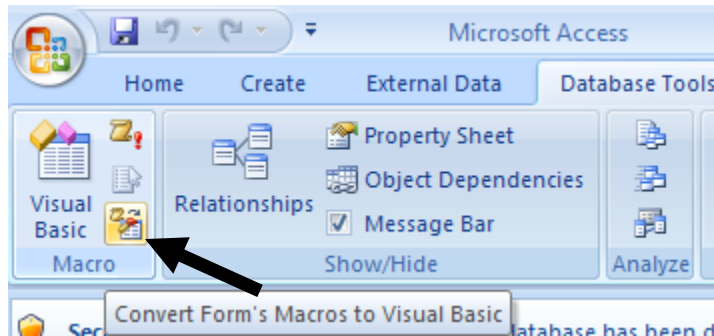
Microsoft Access

Home Create External Data Database Tools

Visual Basic

Macro

Relationships

Property Sheet

Object Dependencies

Message Bar

Show/Hide

Analyze

Convert Form's Macros to Visual Basic

Sec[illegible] database has been d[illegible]